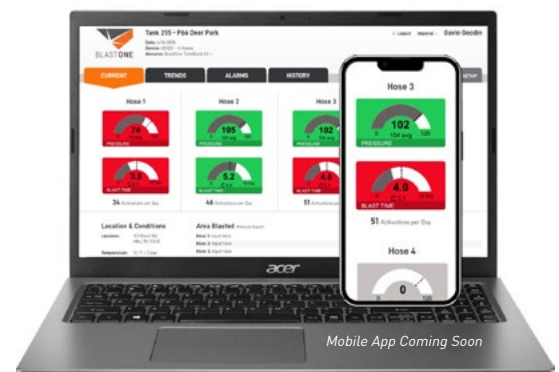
BLASTONE

Tank 255 – P66 Deer Park

Date: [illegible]
Device: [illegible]
Version: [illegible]

Logout

Gavin Goodin

CURRENT

TRENDS

ALARMS

HISTORY

SETUP

Hose 1

74

PRESSURE

3.8

BLAST TIME

34 Activations per Day

Hose 2

105

PRESSURE

5.2

BLAST TIME

46 Activations per Day

Hose 3

102

4.8

51 Activations per Day

Location & Conditions

Location: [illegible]

Temperature: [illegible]

Area Blasted

Hose 1: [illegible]
Hose 2: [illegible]
Hose 3: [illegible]

acer

Hose 3

102

0 104 avg 120

PRESSURE

4.0

BLAST TIME

51 Activations per Day

Hose 4

0

0 100

Mobile App Coming Soon